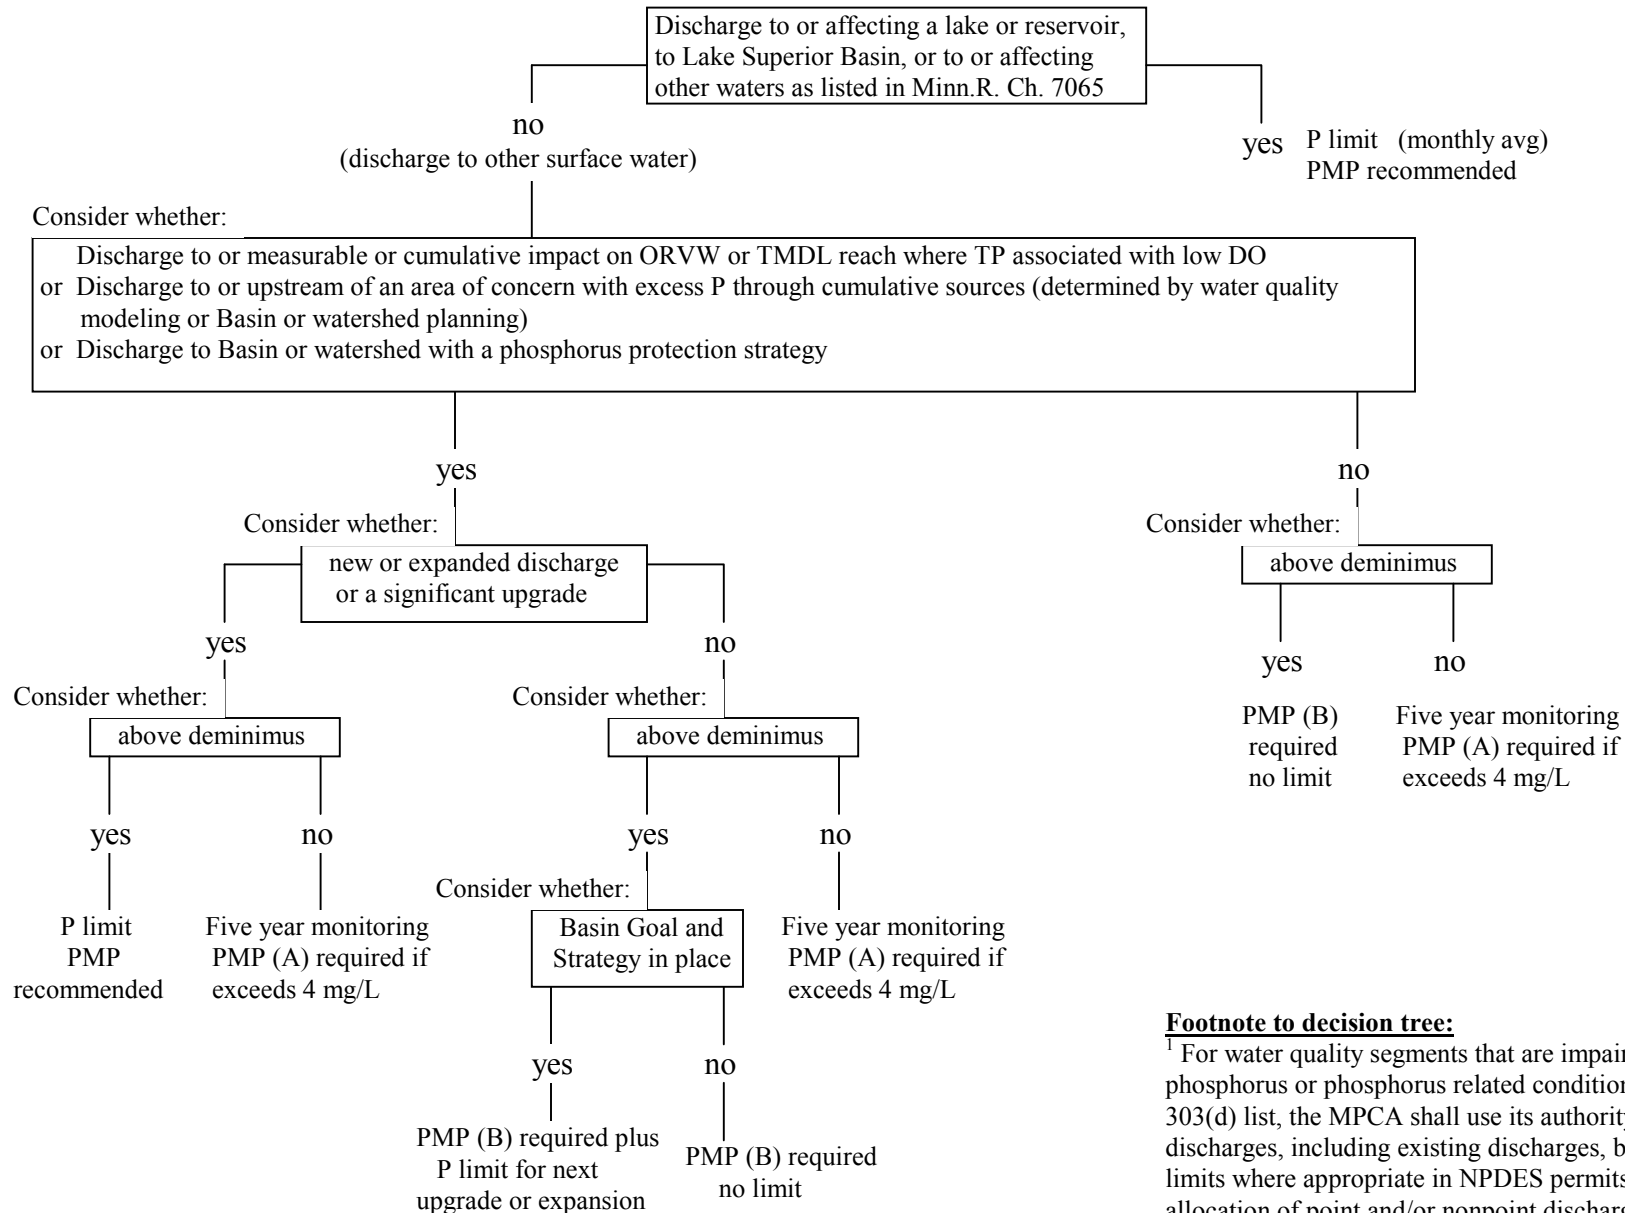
Discharge to or affecting a lake or reservoir, to Lake Superior Basin, or to or affecting other waters as listed in Minn.R. Ch. 7065

no
(discharge to other surface water)

yes
P limit (monthly avg)
PMP recommended

Consider whether:

Discharge to or measurable or cumulative impact on ORVW or TMDL reach where TP associated with low DO
or Discharge to or upstream of an area of concern with excess P through cumulative sources (determined by water quality modeling or Basin or watershed planning)
or Discharge to Basin or watershed with a phosphorus protection strategy

yes

no

Consider whether:

new or expanded discharge or a significant upgrade

yes

no

Consider whether:

above deminimus

yes

no

P limit
PMP
recommended

Five year monitoring
PMP (A) required if exceeds 4 mg/L

Consider whether:

above deminimus

yes

no

Consider whether:

Basin Goal and Strategy in place

yes

no

PMP (B) required plus P limit for next upgrade or expansion

PMP (B) required
no limit

Five year monitoring
PMP (A) required if exceeds 4 mg/L

Consider whether:

above deminimus

yes

no

PMP (B)
required
no limit

Five year monitoring
PMP (A) required if exceeds 4 mg/L

Footnote to decision tree:
$^1$ For water quality segments that are impai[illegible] phosphorus or phosphorus related condition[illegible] 303(d) list, the MPCA shall use its authorit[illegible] discharges, including existing discharges, b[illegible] limits where appropriate in NPDES permits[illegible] allocation of point and/or nonpoint discharg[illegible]